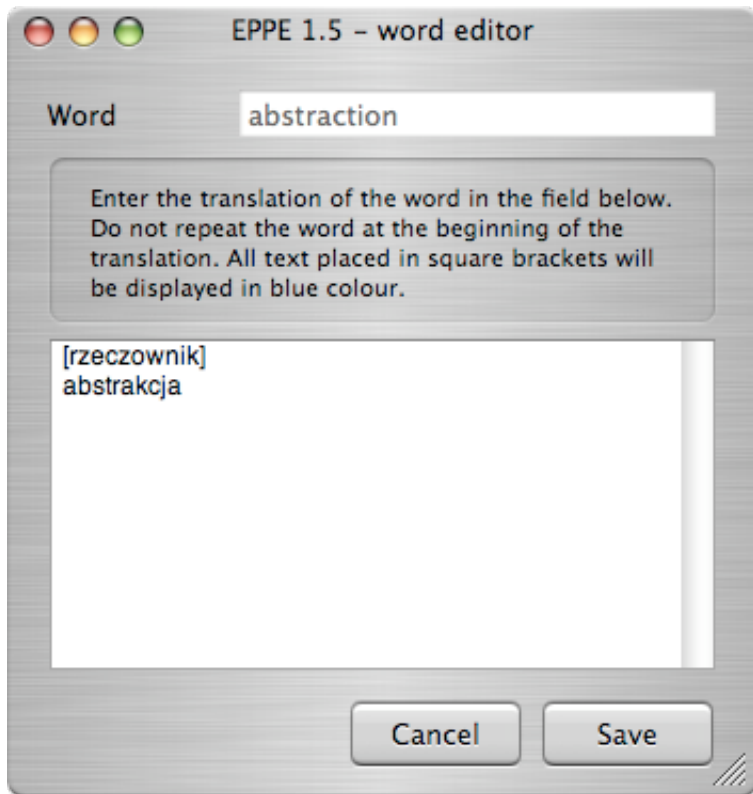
EPPE 1.5 – word editor

Word abstraction

Enter the translation of the word in the field below. Do not repeat the word at the beginning of the translation. All text placed in square brackets will be displayed in blue colour.

[rzeczownik]
abstrakcja

Cancel

Save